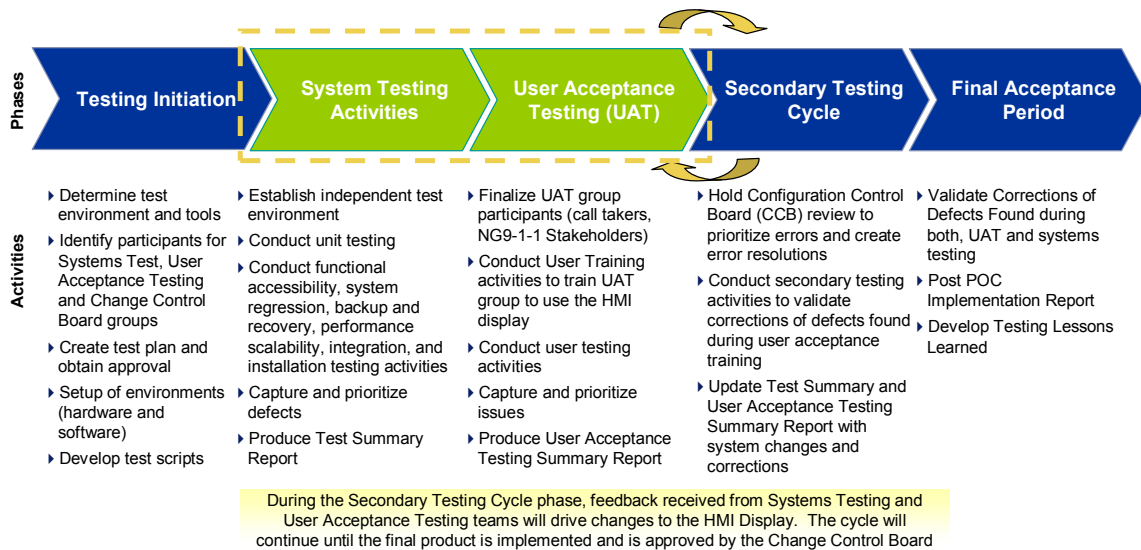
Phases

Testing Initiation

System Testing Activities

User Acceptance Testing (UAT)

Secondary Testing Cycle

Final Acceptance Period

Activities

- Determine test environment and tools
- Identify participants for Systems Test, User Acceptance Testing and Change Control Board groups
- Create test plan and obtain approval
- Setup of environments (hardware and software)
- Develop test scripts

- Establish independent test environment
- Conduct unit testing
- Conduct functional accessibility, system regression, backup and recovery, performance scalability, integration, and installation testing activities
- Capture and prioritize defects
- Produce Test Summary Report

- Finalize UAT group participants (call takers, NG9-1-1 Stakeholders)
- Conduct User Training activities to train UAT group to use the HMI display
- Conduct user testing activities
- Capture and prioritize issues
- Produce User Acceptance Testing Summary Report

- Hold Configuration Control Board (CCB) review to prioritize errors and create error resolutions
- Conduct secondary testing activities to validate corrections of defects found during user acceptance training
- Update Test Summary and User Acceptance Testing Summary Report with system changes and corrections

- Validate Corrections of Defects Found during both, UAT and systems testing
- Post POC Implementation Report
- Develop Testing Lessons Learned

During the Secondary Testing Cycle phase, feedback received from Systems Testing and User Acceptance Testing teams will drive changes to the HMI Display. The cycle will continue until the final product is implemented and is approved by the Change Control Board